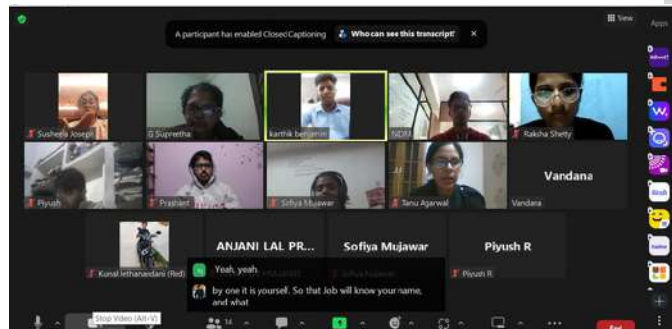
A participant has enabled Closed Captioning
Who can see this transcript?
×
View
Apps

Susheela Joseph
G Supreetha
karthik benjamin
NDR
Raksha Shetty
Piyush
Prashant
Sofiya Mujawar
Tanu Agarwal
Vandana
Vandana
Kunal lethanaidani (Red)
ANJANI LAL PR...
Sofiya Mujawar
Piyush R
Piyush R

Yeah, yeah.
by one it is yoursell. So that Job will know your name, and what

Stop Video (Alt+V)
14
End